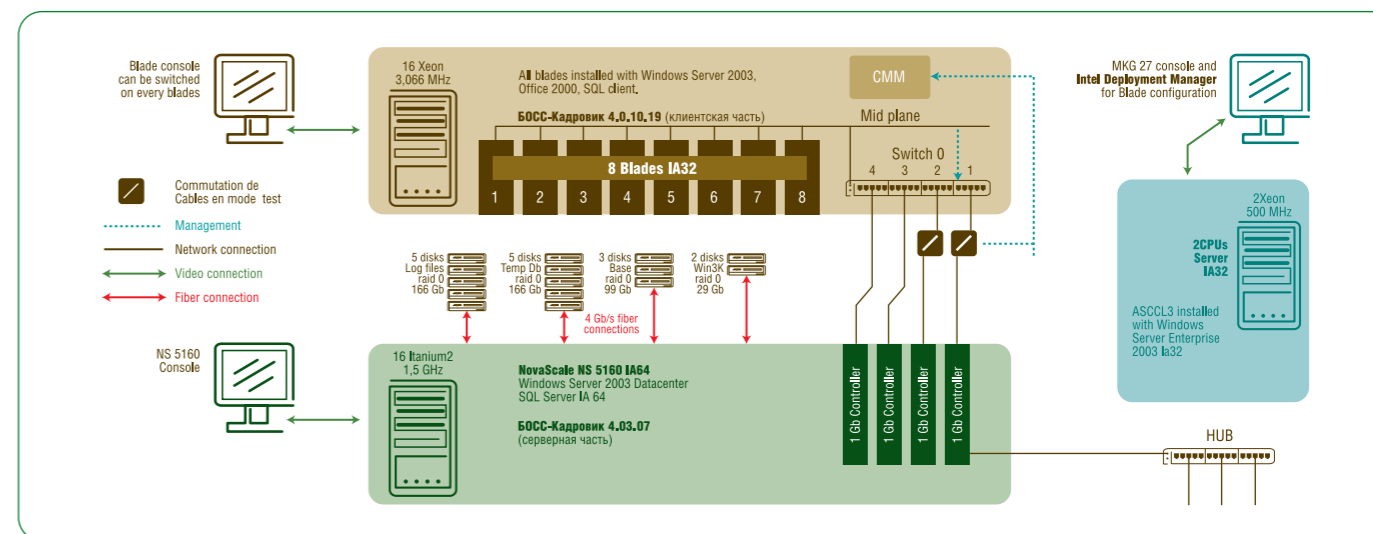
Blade console can be switched on every blades

16 Xeon 3,066 MHz

All blades installed with Windows Server 2003, Office 2000, SQL client.

БОСС-Кадровик 4.0.10.19 (клиентская часть)

CMM

Mid plane

8 Blades IA32

1 2 3 4 5 6 7 8

Switch 0

4 3 2 1

MKG 27 console and Intel Deployment Manager for Blade configuration

Commutation de Cables en mode test

Management

Network connection

Video connection

Fiber connection

2Xeon 500 MHz

2CPUs Server IA32

ASCCL3 installed with Windows Server Enterprise 2003 Ia32

5 disks Log files raid 0 166 Gb

5 disks Temp Db raid 0 166 Gb

3 disks Base raid 0 99 Gb

2 disks Win3K raid 0 29 Gb

4 Gb/s fiber connections

NS 5160 Console

16 Itanium2 1,5 GHz

NovaScale NS 5160 IA64
Windows Server 2003 Datacenter
SQL Server IA 64

БОСС-Кадровик 4.03.07
(серверная часть)

1 Gb Controller
1 Gb Controller
1 Gb Controller
1 Gb Controller

HUB